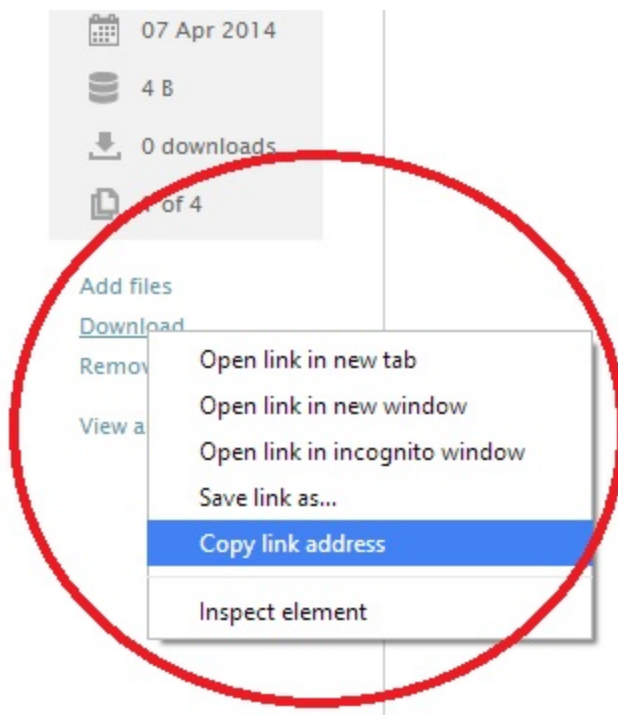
07 Apr 2014

4 B

0 downloads

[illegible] of 4

Add files

Download

Remov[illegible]

View a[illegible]

Open link in new tab

Open link in new window

Open link in incognito window

Save link as...

Copy link address

Inspect element